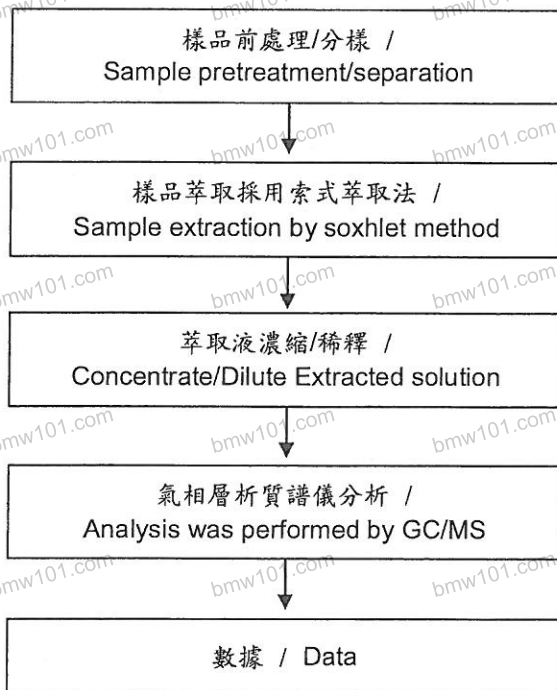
樣品前處理/分樣 /
Sample pretreatment/separation

樣品萃取採用索式萃取法 /
Sample extraction by soxhlet method

萃取液濃縮/稀釋 /
Concentrate/Dilute Extracted solution

氣相層析質譜儀分析 /
Analysis was performed by GC/MS

數據 / Data

bmw101.com bmw101.com bmw101.com bmw101.com bmw101.com bmw101.com bmw101.com bmw101.com bmw101.com bmw101.com bmw101.com bmw101.com